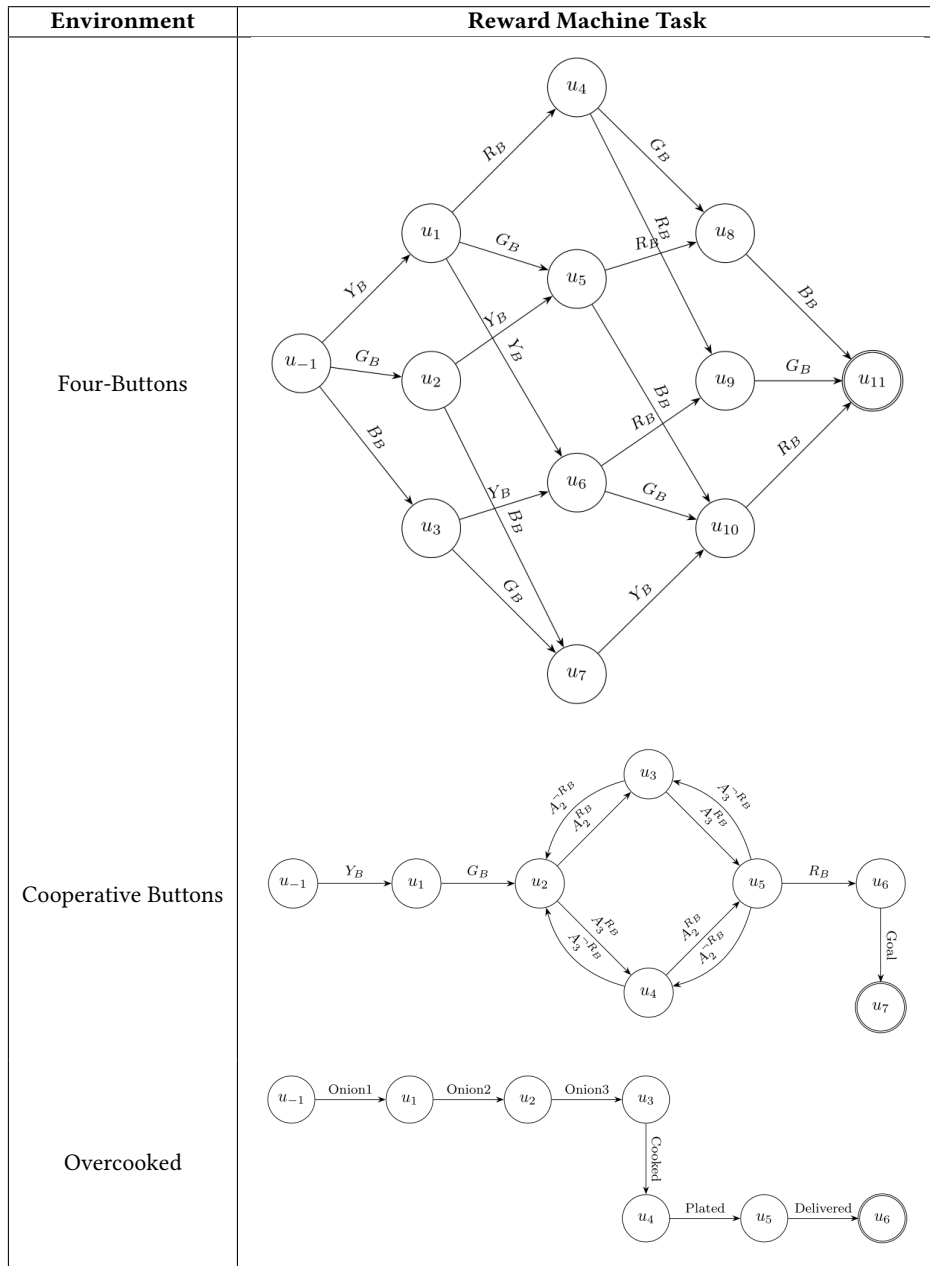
| Environment | Reward Machine Task |
|---|---|
| Four-Buttons | $u_{-1}$ $u_1$ $u_2$ $u_3$ $u_4$ $u_5$ $u_6$ $u_7$ $u_8$ $u_9$ $u_{10}$ $u_{11}$ $Y_B$ $G_B$ $B_B$ $R_B$ $G_B$ $Y_B$ $Y_B$ $Y_B$ $B_B$ $G_B$ $G_B$ $R_B$ $R_B$ $R_B$ $B_B$ $B_B$ $R_B$ $G_B$ $G_B$ $Y_B$ $B_B$ $G_B$ $R_B$ |
| Cooperative Buttons | $u_{-1}$ $Y_B$ $u_1$ $G_B$ $u_2$ $u_3$ $u_4$ $u_5$ $R_B$ $u_6$ Goal $u_7$ $A_2^{\neg R_B}$ $A_2^{R_B}$ $A_3^{\neg R_B}$ $A_3^{R_B}$ $A_3^{R_B}$ $A_3^{\neg R_B}$ $A_2^{R_B}$ $A_2^{\neg R_B}$ |
| Overcooked | $u_{-1}$ Onion1 $u_1$ Onion2 $u_2$ Onion3 $u_3$ Cooked $u_4$ Plated $u_5$ Delivered $u_6$ |